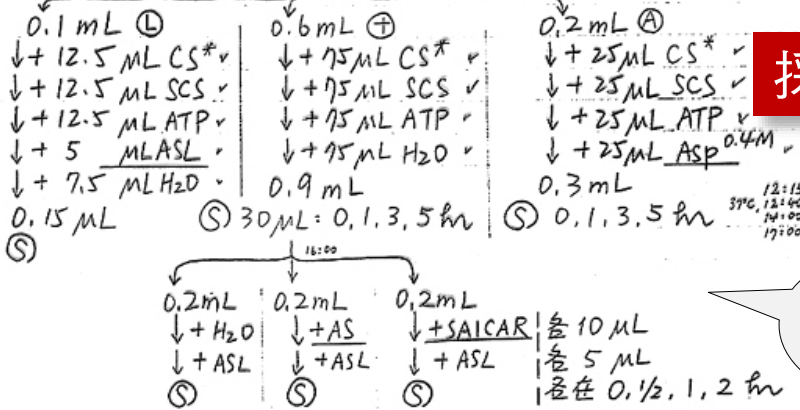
0.1 mL Ⓛ
↓ + 12.5 μL CS*
↓ + 12.5 μL SCS
↓ + 12.5 μL ATP
↓ + 5 μL ASL
↓ + 7.5 μL H₂O
0.15 μL
Ⓢ

0.6 mL Ⓣ
↓ + 75 μL CS*
↓ + 75 μL SCS
↓ + 75 μL ATP
↓ + 75 μL H₂O
0.9 mL
Ⓢ 30 μL: 0, 1, 3, 5 hr

0.2 mL Ⓐ
↓ + 25 μL CS*
↓ + 25 μL SCS
↓ + 25 μL ATP
↓ + 25 μL Asp 0.4M
0.3 mL
Ⓢ 0, 1, 3, 5 hr

37°C, 12:15 12:45 14:00 17:00

探

16:00

0.2 mL
↓ + H₂O
↓ + ASL
Ⓢ

0.2 mL
↓ + AS
↓ + ASL
Ⓢ

0.2 mL
↓ + SAICAR
↓ + ASL
Ⓢ

各 10 μL
各 5 μL
各在 0, ½, 1, 2 hr